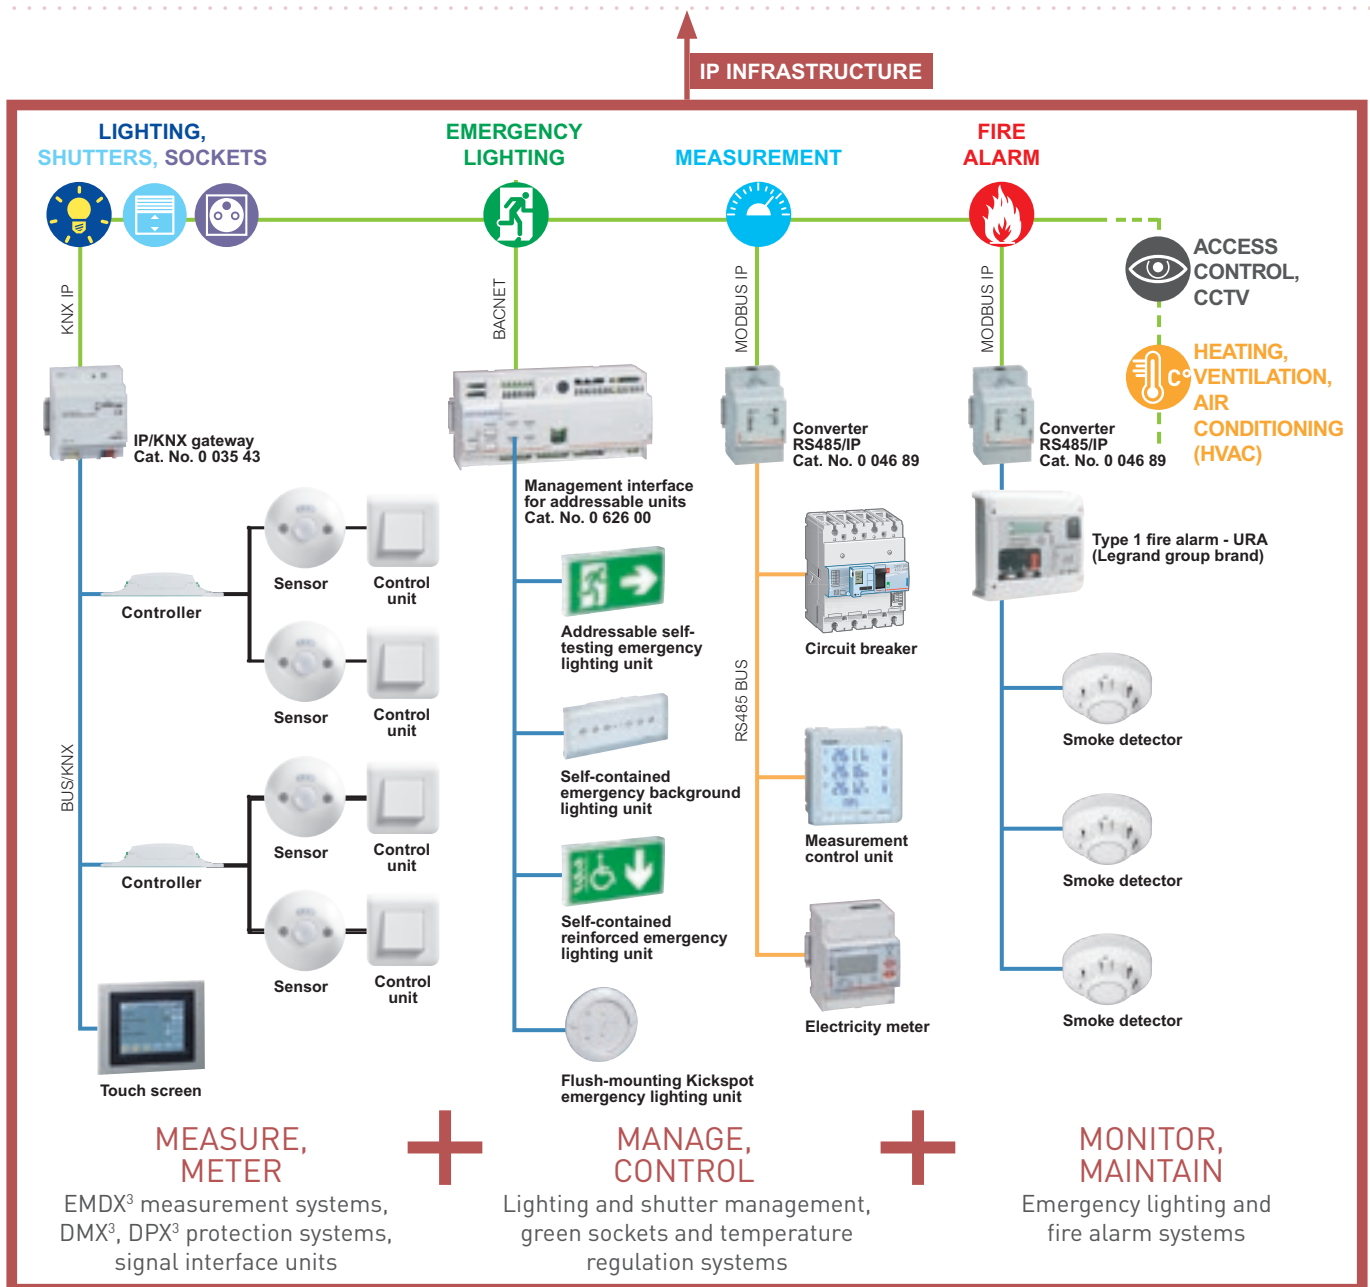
IP INFRASTRUCTURE

LIGHTING, SHUTTERS, SOCKETS

EMERGENCY LIGHTING

MEASUREMENT

FIRE ALARM

ACCESS CONTROL, CCTV

HEATING, VENTILATION, AIR CONDITIONING (HVAC)

KNX IP

BACNET

MODBUS IP

MODBUS IP

IP/KNX gateway
Cat. No. 0 035 43

Management interface for addressable units
Cat. No. 0 626 00

Converter RS485/IP
Cat. No. 0 046 89

Converter RS485/IP
Cat. No. 0 046 89

Type 1 fire alarm - URA (Legrand group brand)

Controller

Sensor

Control unit

Sensor

Control unit

BUS/KNX

Controller

Sensor

Control unit

Sensor

Control unit

Touch screen

Addressable self-testing emergency lighting unit

Self-contained emergency background lighting unit

Self-contained reinforced emergency lighting unit

Flush-mounting Kickspot emergency lighting unit

RS485 BUS

Circuit breaker

Measurement control unit

Electricity meter

Smoke detector

Smoke detector

Smoke detector

MEASURE, METER
EMDX$^3$ measurement systems, DMX$^3$, DPX$^3$ protection systems, signal interface units

MANAGE, CONTROL
Lighting and shutter management, green sockets and temperature regulation systems

MONITOR, MAINTAIN
Emergency lighting and fire alarm systems